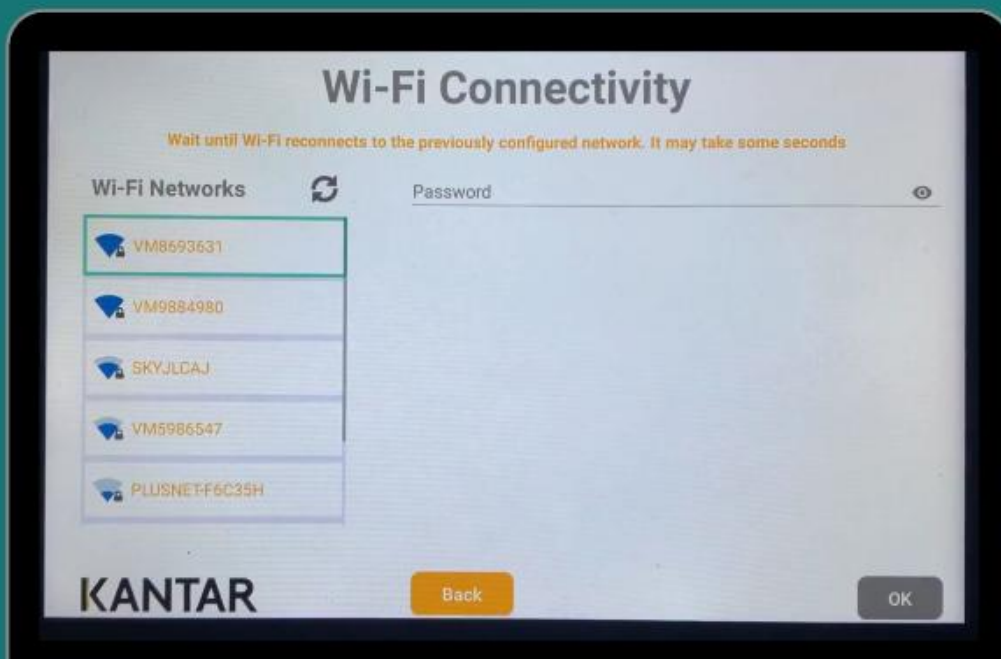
Wi-Fi Connectivity

Wait until Wi-Fi reconnects to the previously configured network. It may take some seconds

Wi-Fi Networks

Password

VM8693631

VM9884980

SKYJLCAJ

VM5986547

PLUSNET-F6C35H

KANTAR

Back

OK